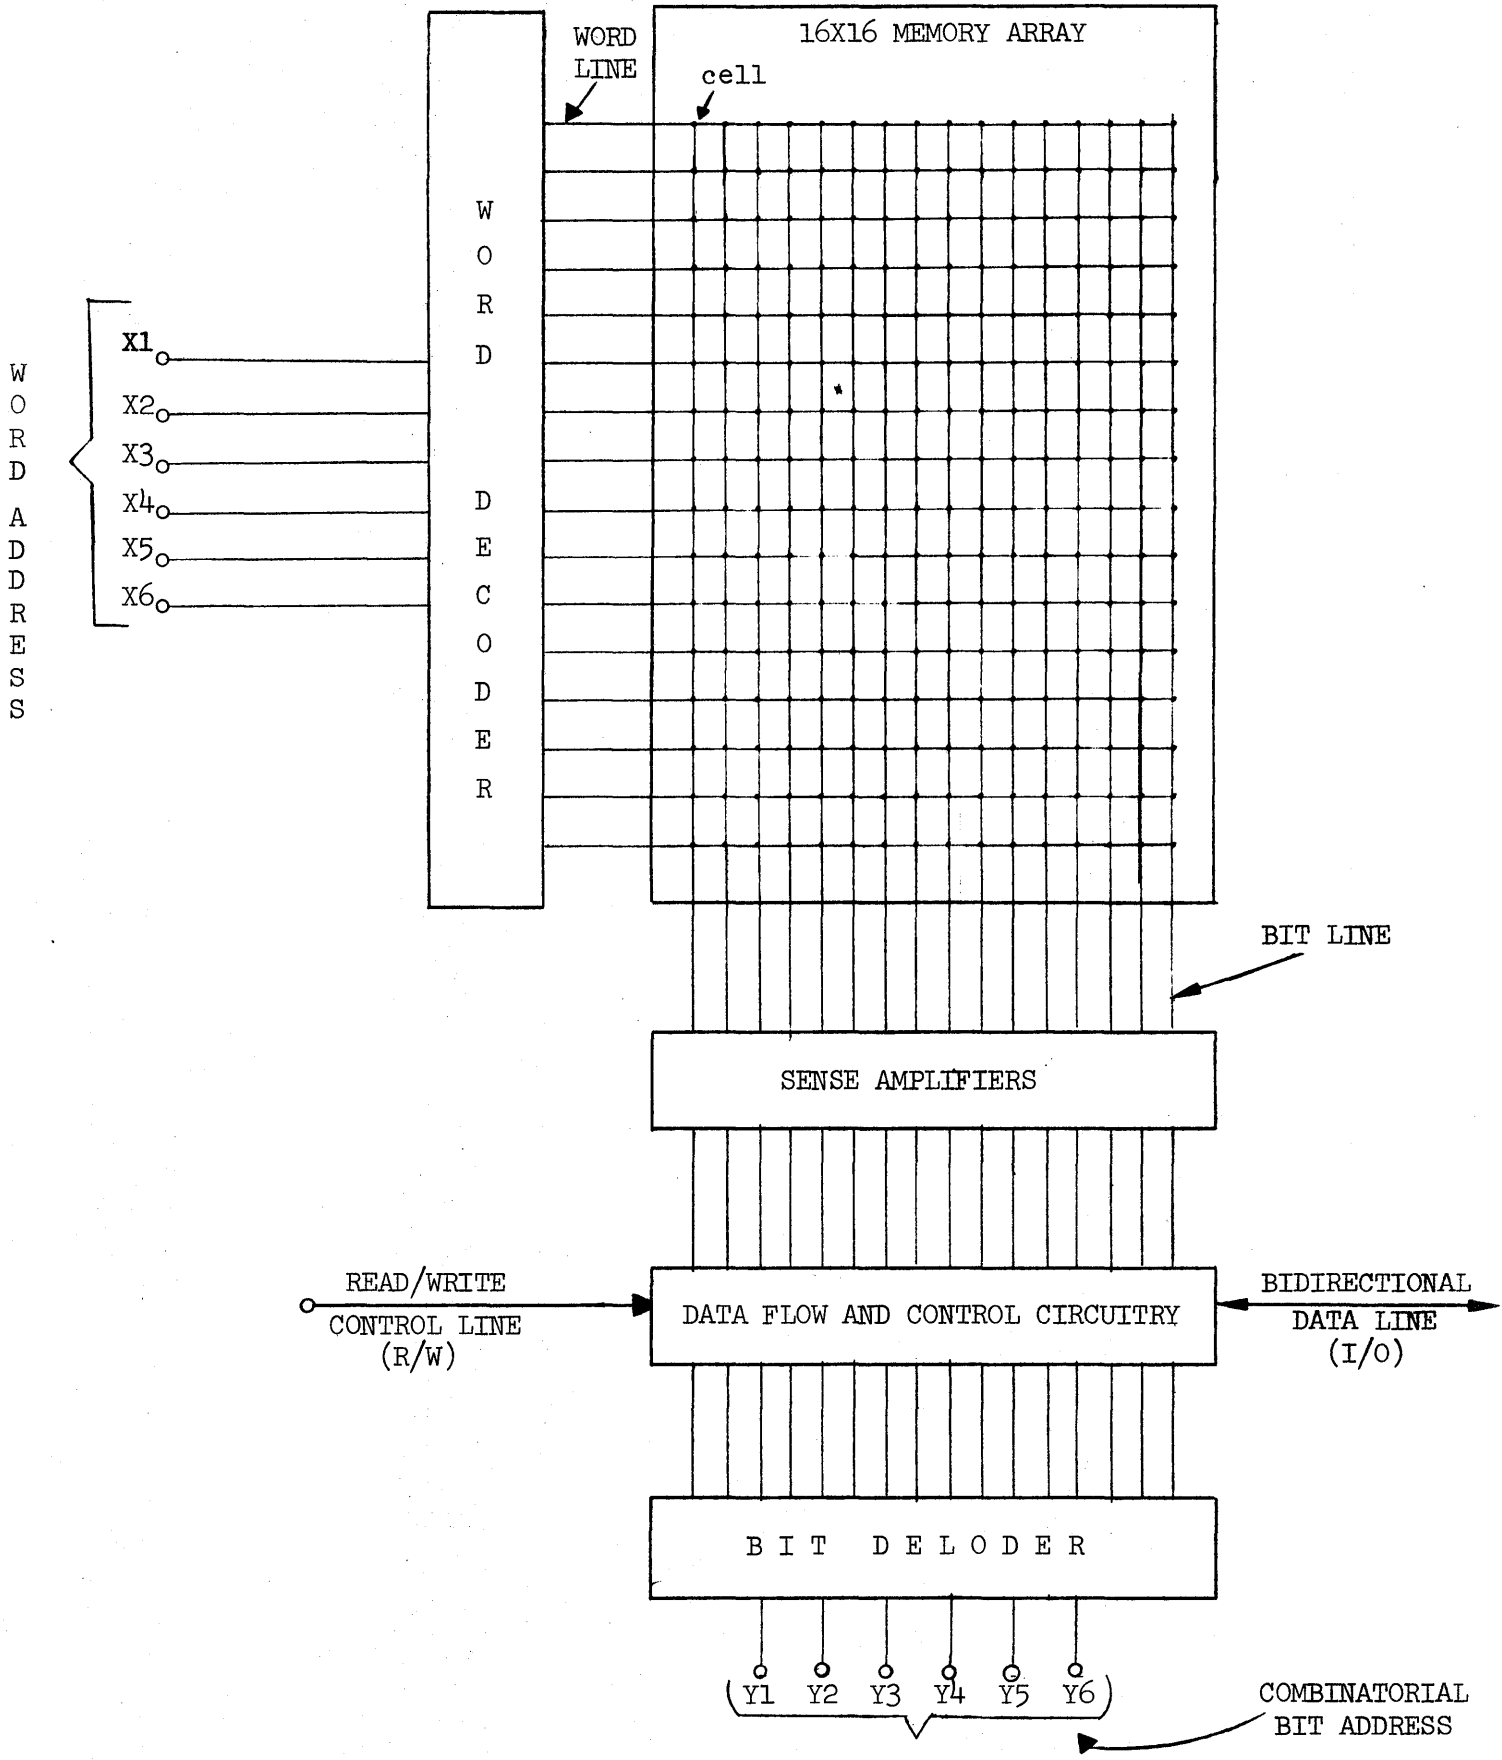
16X16 MEMORY ARRAY

WORD LINE

cell

WORD DECODER

WORD ADDRESS

X1
X2
X3
X4
X5
X6

BIT LINE

SENSE AMPLIFIERS

READ/WRITE CONTROL LINE (R/W)

DATA FLOW AND CONTROL CIRCUITRY

BIDIRECTIONAL DATA LINE (I/O)

BIT DELODER

Y1 Y2 Y3 Y4 Y5 Y6

COMBINATORIAL BIT ADDRESS